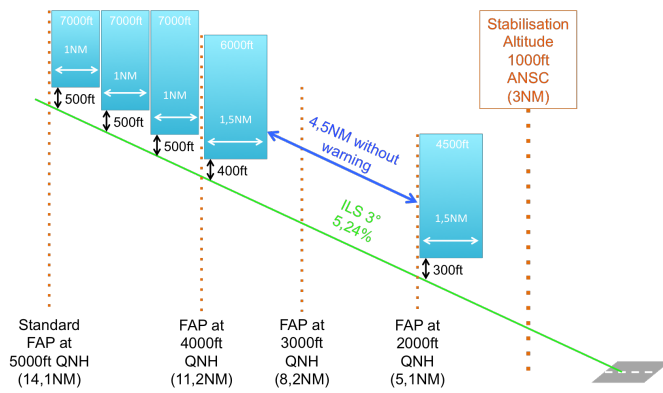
7000ft
1NM
500ft

7000ft
1NM
500ft

7000ft
1NM
500ft

6000ft
1,5NM
400ft

4,5NM without warning

ILS 3°
5,24%

4500ft
1,5NM
300ft

Stabilisation Altitude 1000ft ANSC (3NM)

Standard FAP at 5000ft QNH (14,1NM)

FAP at 4000ft QNH (11,2NM)

FAP at 3000ft QNH (8,2NM)

FAP at 2000ft QNH (5,1NM)